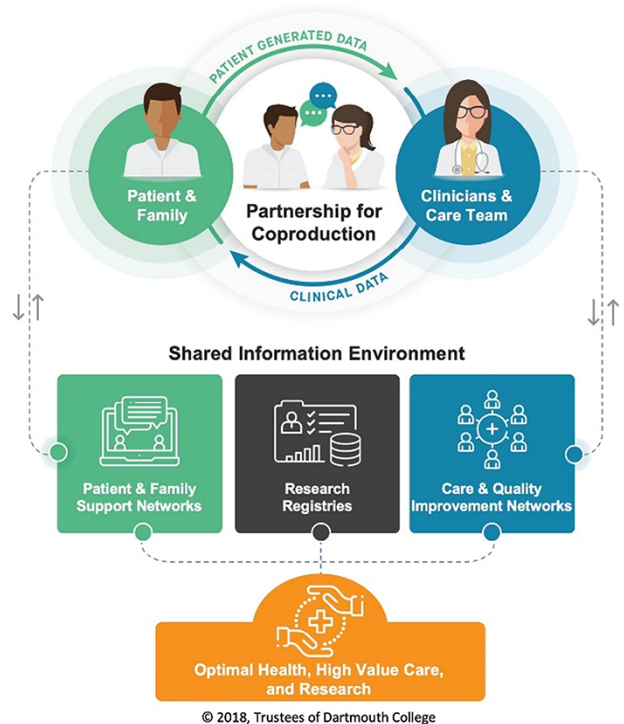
PATIENT GENERATED DATA

Patient & Family

Partnership for Coproduction

Clinicians & Care Team

CLINICAL DATA

Shared Information Environment

Patient & Family Support Networks

Research Registries

Care & Quality Improvement Networks

Optimal Health, High Value Care, and Research

© 2018, Trustees of Dartmouth College